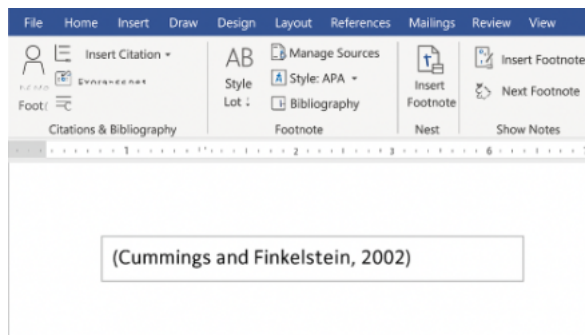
File Home Insert Draw Design Layout References Mailings Review View

Insert Citation ▾
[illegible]
Foot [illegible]
Citations & Bibliography

AB
Style
Lot :
Manage Sources
Style: APA ▾
Bibliography
Footnote

Insert
Footnote
Nest

Insert Footnote
Next Footnote
Show Notes

(Cummings and Finkelstein, 2002)